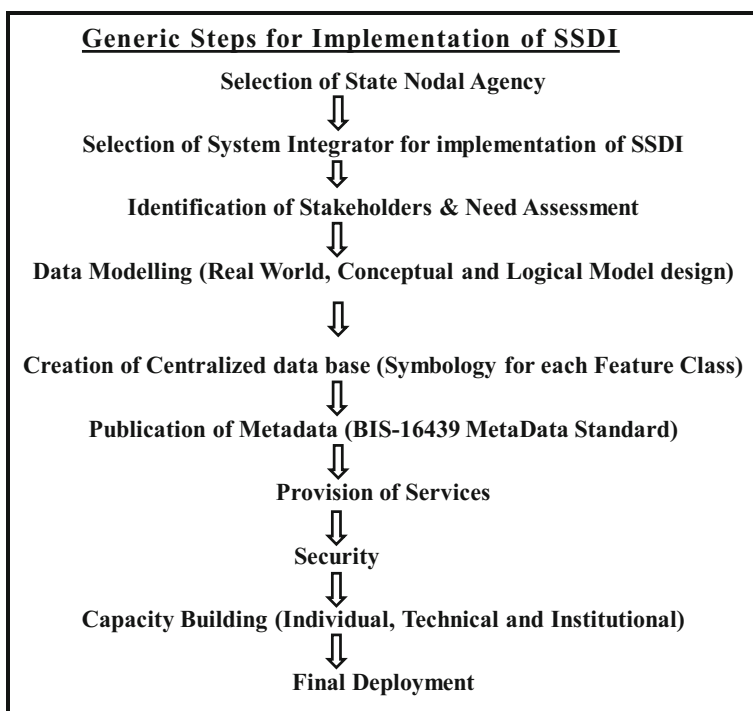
Generic Steps for Implementation of SSDI

Selection of State Nodal Agency

Selection of System Integrator for implementation of SSDI

Identification of Stakeholders & Need Assessment

Data Modelling (Real World, Conceptual and Logical Model design)

Creation of Centralized data base (Symbology for each Feature Class)

Publication of Metadata (BIS-16439 MetaData Standard)

Provision of Services

Security

Capacity Building (Individual, Technical and Institutional)

Final Deployment